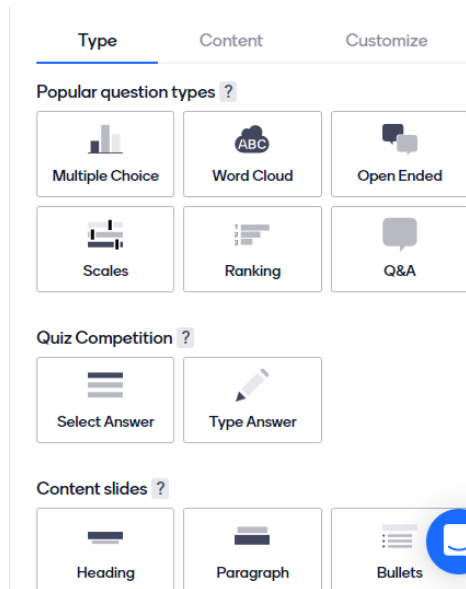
Type Content Customize

Popular question types ?

ABC

Multiple Choice

Word Cloud

Open Ended

1
2
3

Scales

Ranking

Q&A

Quiz Competition ?

Select Answer

Type Answer

Content slides ?

Heading

Paragraph

Bullets